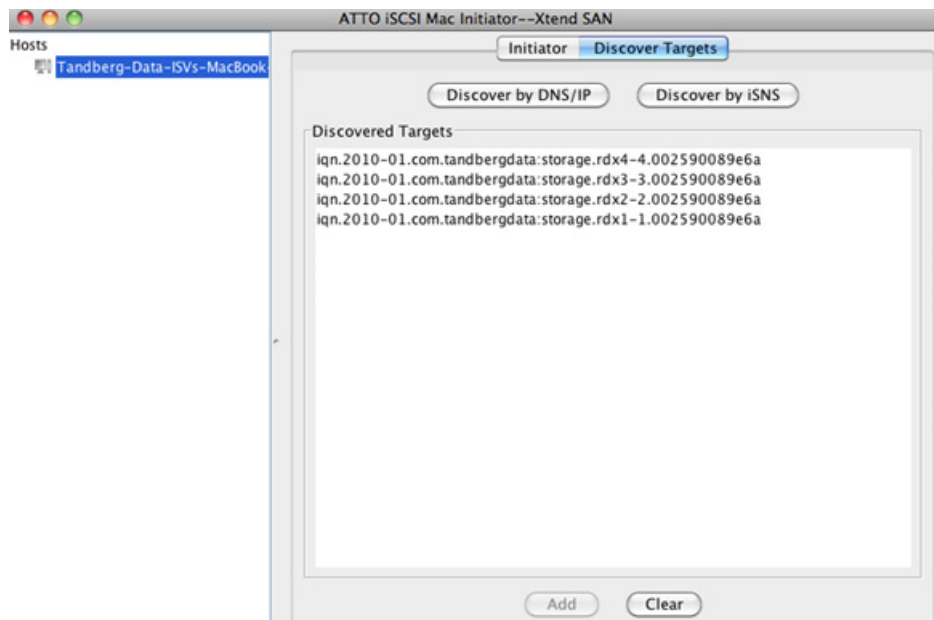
ATTO iSCSI Mac Initiator--Xtend SAN

Hosts

Tandberg-Data-ISVs-MacBook

Initiator Discover Targets

Discover by DNS/IP Discover by iSNS

Discovered Targets

iqn.2010-01.com.tandbergdata:storage.rdx4-4.002590089e6a
iqn.2010-01.com.tandbergdata:storage.rdx3-3.002590089e6a
iqn.2010-01.com.tandbergdata:storage.rdx2-2.002590089e6a
iqn.2010-01.com.tandbergdata:storage.rdx1-1.002590089e6a

Add Clear